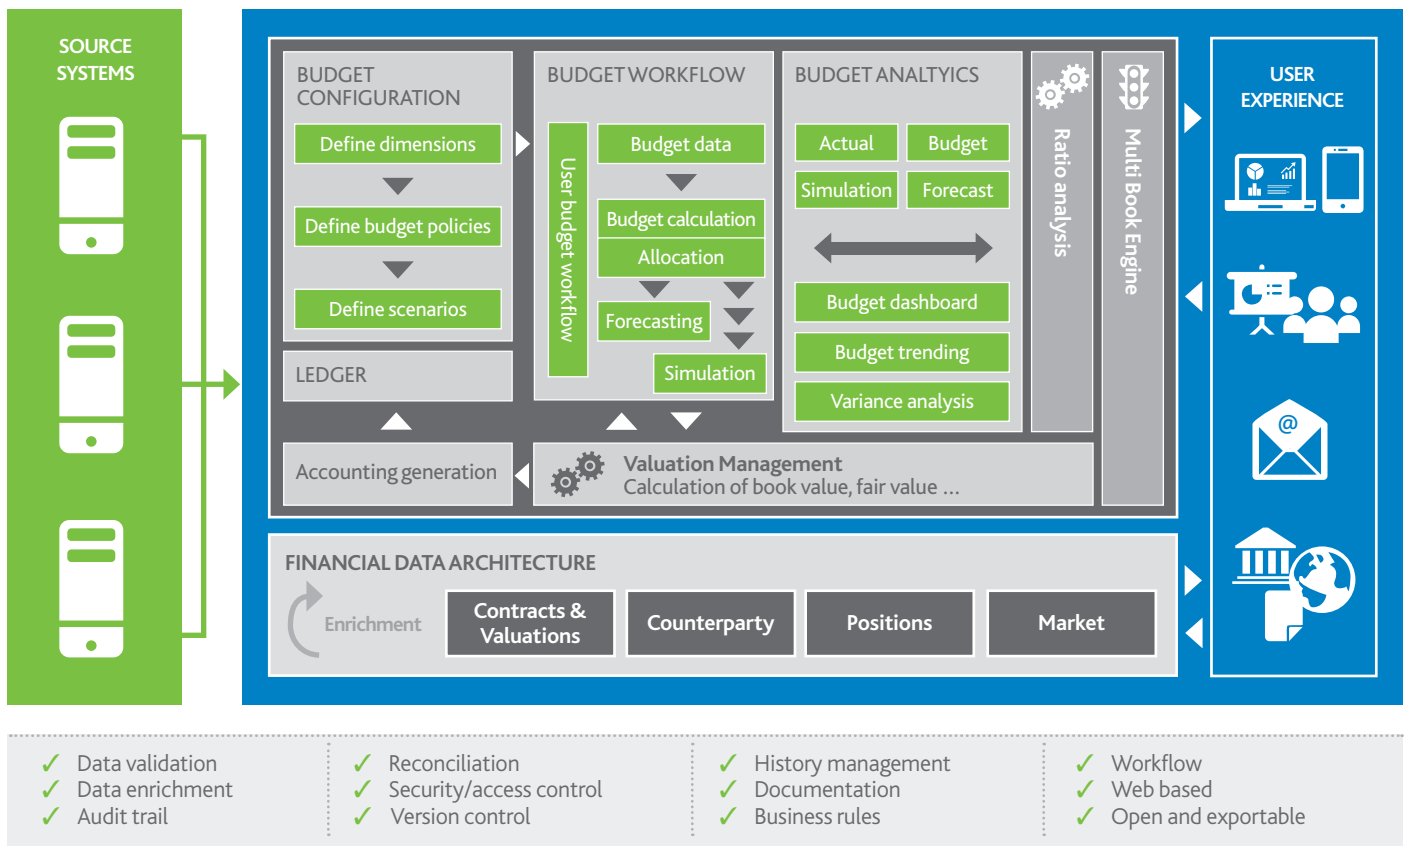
SOURCE SYSTEMS

BUDGET CONFIGURATION

Define dimensions

Define budget policies

Define scenarios

BUDGET WORKFLOW

User budget workflow

Budget data

Budget calculation

Allocation

Forecasting

Simulation

BUDGET ANALTYICS

Actual

Budget

Simulation

Forecast

Budget dashboard

Budget trending

Variance analysis

Ratio analysis

Multi Book Engine

LEDGER

Accounting generation

Valuation Management
Calculation of book value, fair value ...

USER EXPERIENCE

FINANCIAL DATA ARCHITECTURE

Enrichment

Contracts & Valuations

Counterparty

Positions

Market

✓ Data validation
✓ Data enrichment
✓ Audit trail

✓ Reconciliation
✓ Security/access control
✓ Version control

✓ History management
✓ Documentation
✓ Business rules

✓ Workflow
✓ Web based
✓ Open and exportable